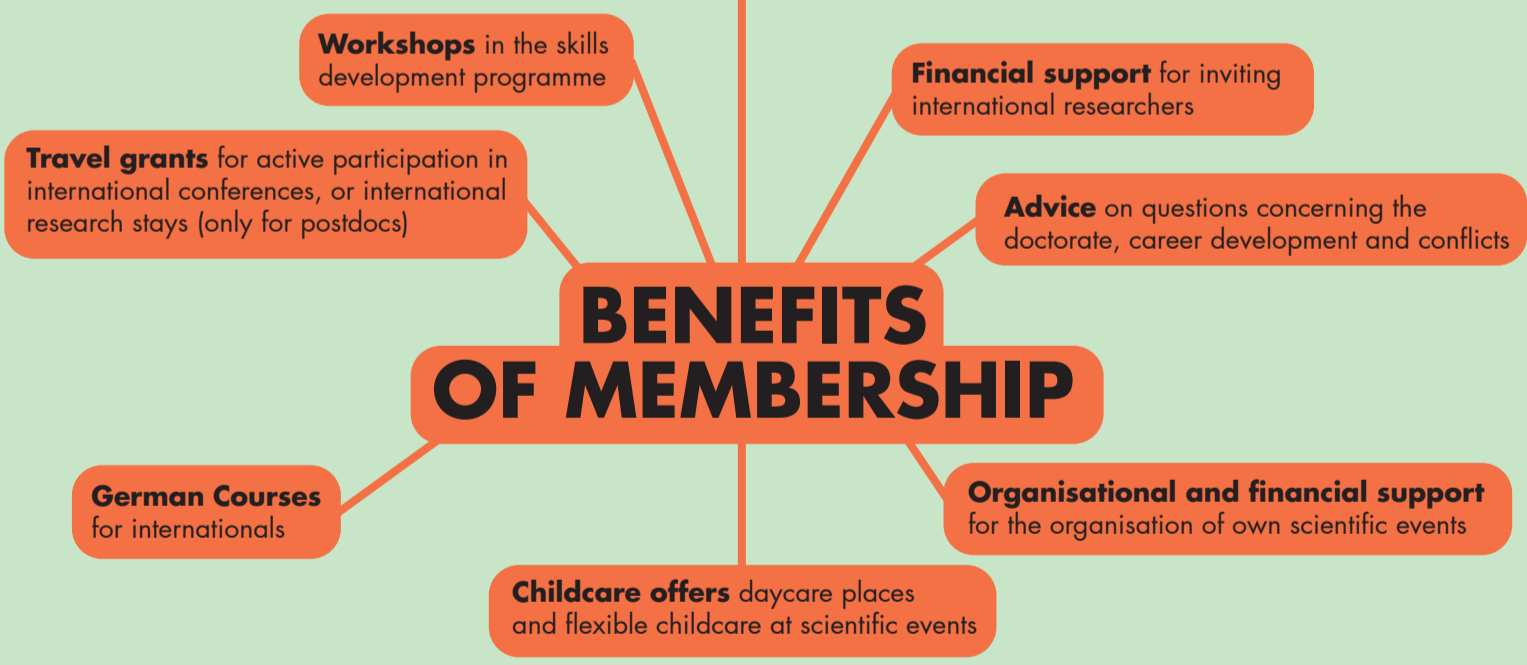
Workshops in the skills development programme

Financial support for inviting international researchers

Travel grants for active participation in international conferences, or international research stays (only for postdocs)

Advice on questions concerning the doctorate, career development and conflicts

BENEFITS OF MEMBERSHIP

German Courses for internationals

Organisational and financial support for the organisation of own scientific events

Childcare offers daycare places and flexible childcare at scientific events